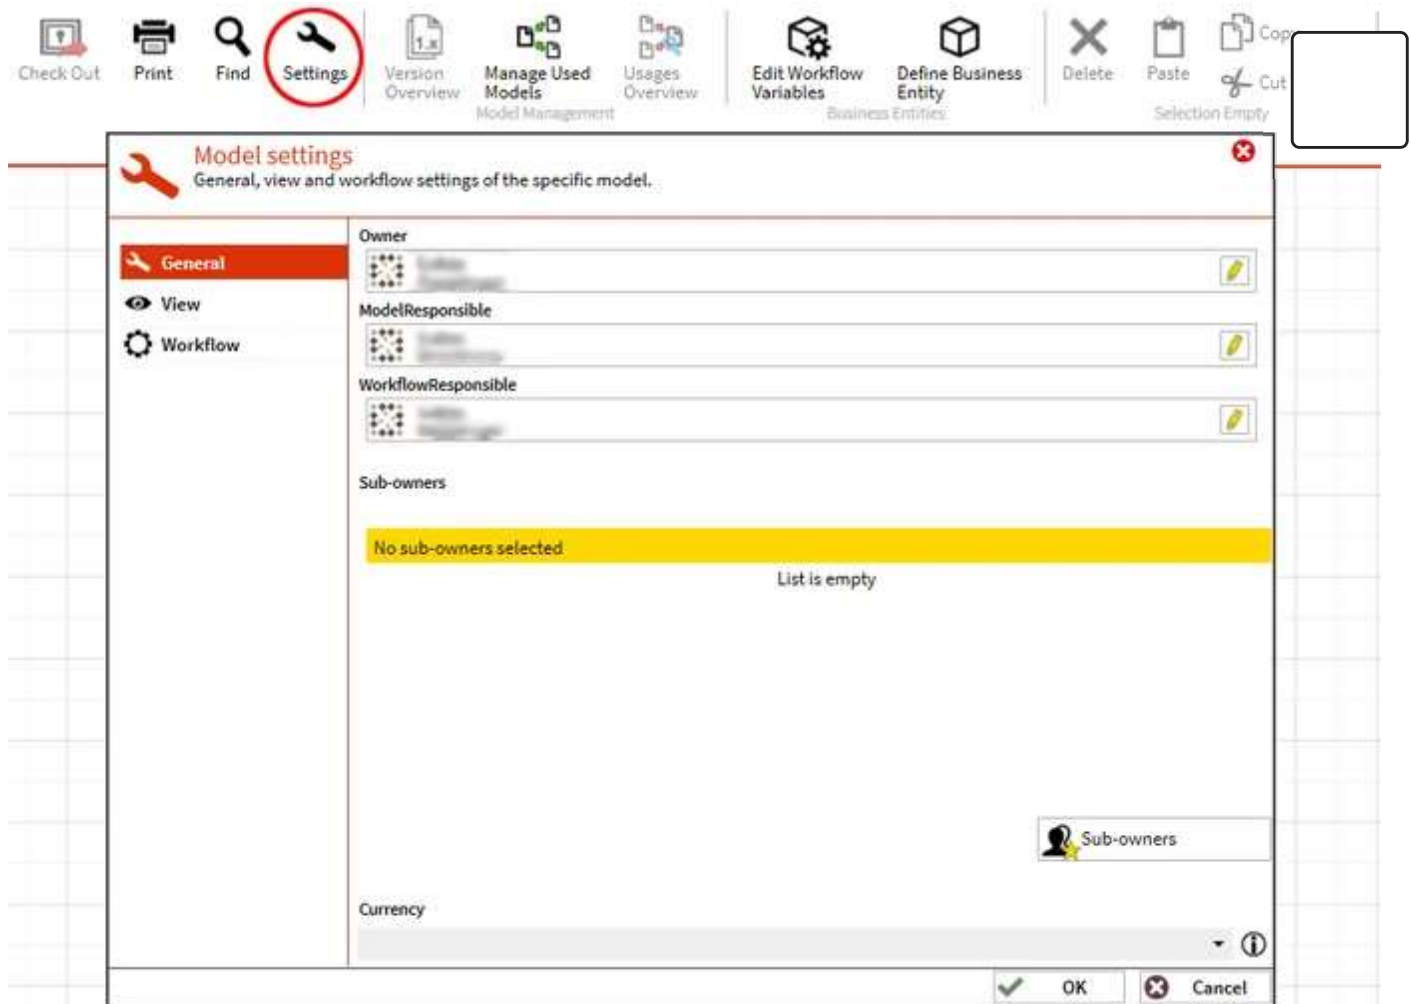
Check Out Print Find Settings Version Overview Manage Used Models Usages Overview Model Management Edit Workflow Variables Define Business Entity Business Entities Delete Paste Cop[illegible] Cut Selection Empty

Model settings
General, view and workflow settings of the specific model.

General
View
Workflow

Owner
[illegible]

ModelResponsible
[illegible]

WorkflowResponsible
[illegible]

Sub-owners

No sub-owners selected
List is empty

Sub-owners

Currency

OK Cancel